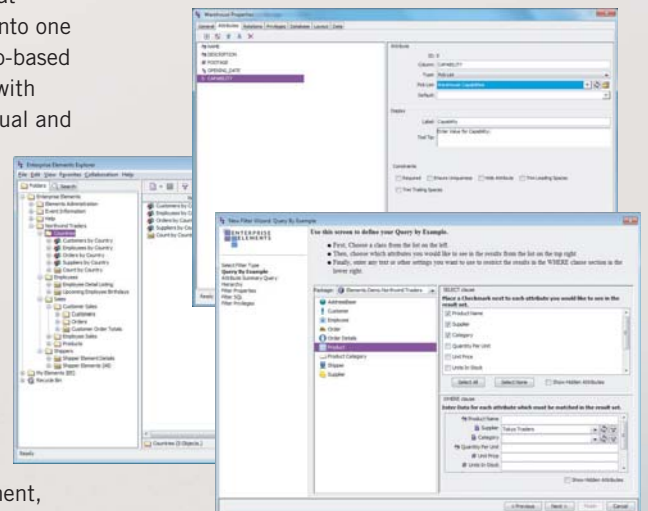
at
nto one
o-based
with
ual and

ment,

Warehouse Properties

General Attributes Relations Privileges Database Layout Data

NAME
DESCRIPTION
POSTAGE
OPENING_DATE
CAPABILITY

Attribute
ID: 6
Column: CAPABILITY
Type: Pick List
Pick List: Warehouse Capabilities
Default:

Display
Label: Capability
Tool Tip: Enter Value for Capability:

Constraints
Required Ensure Uniqueness Hide Attribute Trim Leading Spaces
Trim Trailing Spaces

Enterprise Elements Explorer
File Edit View Favorites Collaboration Help
Folders Search
Enterprise Elements
Elements Administration
Event Information
Help
Northwind Traders
Countries
Customers by Country
Employees by Country
Orders by Country
Suppliers by Country
Count by Country
Employees
Employee Detail Listing
Upcoming Employee Birthdays
Sales
Customer Sales
Customers
Orders
Customer Order Totals
Products
Shippers
Shipper Element Details
Shipper Elements (All)
My Elements (EE)
Recycle Bin
Customers by Co
Employees by Co
Orders by Country
Suppliers by Country
Count by Country
Countries (5 Objects)
Ready

New Filter Wizard: Query By Example
ENTERPRISE ELEMENTS
Use this screen to define your Query by Example.
• First, Choose a class from the list on the left.
• Then, choose which attributes you would like to see in the results from the list on the top right.
• Finally, enter any text or other settings you want to use to restrict the results in the WHERE clause section in the lower right.
Select Filter Type
Query By Example
Attribute Summary Query
Hierarchy
Filter Properties
Filter SQL
Filter Privileges
Package: Elements.Demo.Northwind.Traders
Addressbase
Customer
Employee
Order
Order Details
Product
Product Category
Shipper
Supplier
SELECT clause
Place a Checkmark next to each attribute you would like to see in the result set.
Product Name
Supplier
Category
Quantity Per Unit
Unit Price
Units In Stock
Select All Select None Show Hidden Attributes
WHERE clause
Enter Data for each attribute which must be matched in the result set.
Product Name
Supplier Tokyo Traders
Category
Quantity Per Unit
Unit Price
Units In Stock
Show Hidden Attributes
< Previous Next > Finish Cancel